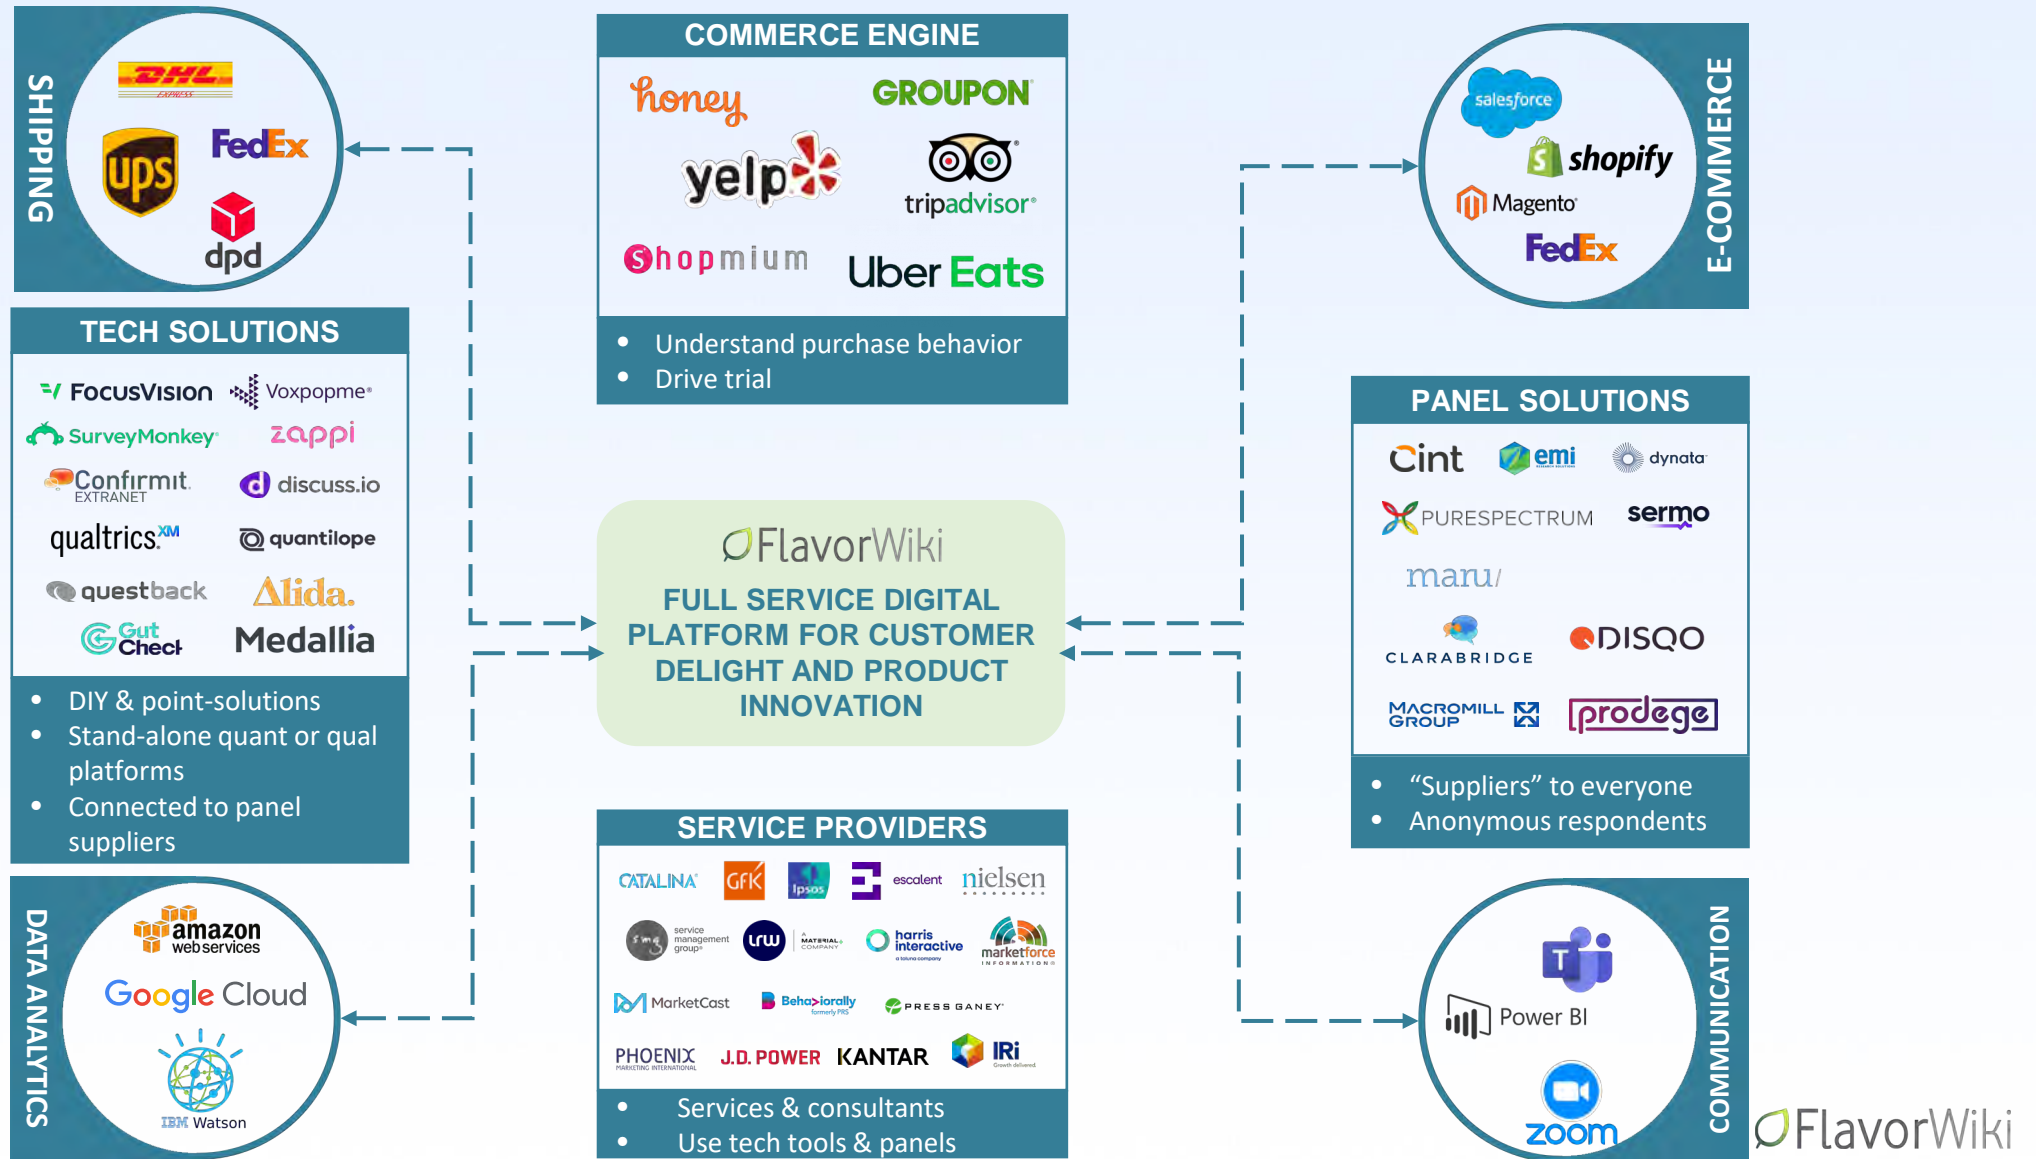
SHIPPING

DHL EXPRESS
UPS
FedEx
dpd

COMMERCE ENGINE

honey
GROUPON
yelp
tripadvisor
Shopmium
Uber Eats

• Understand purchase behavior
• Drive trial

E-COMMERCE

salesforce
shopify
Magento
FedEx

TECH SOLUTIONS

FocusVision
Voxpopme
SurveyMonkey
zappi
Confirmit EXTRANET
discuss.io
qualtrics XM
quantilope
questback
Alida.
Gut Check
Medallia

• DIY & point-solutions
• Stand-alone quant or qual platforms
• Connected to panel suppliers

FlavorWiki
FULL SERVICE DIGITAL PLATFORM FOR CUSTOMER DELIGHT AND PRODUCT INNOVATION

PANEL SOLUTIONS

Cint
emi
dynata
PURESPECTRUM
sermo
maru/
CLARABRIDGE
DISQO
MACROMILL GROUP
prodege

• “Suppliers” to everyone
• Anonymous respondents

DATA ANALYTICS

amazon web services
Google Cloud
IBM Watson

SERVICE PROVIDERS

CATALINA
GfK
Ipsos
escalent
nielsen
smg service management group
LRW
MATERIAL+ COMPANY
harris interactive a toluna company
marketforce INFORMATION
MarketCast
Behaviorally formerly PRS
PRESS GANEY
PHOENIX MARKETING INTERNATIONAL
J.D. POWER
KANTAR
IRi Growth delivered.

• Services & consultants
• Use tech tools & panels

COMMUNICATION

Power BI
zoom

FlavorWiki